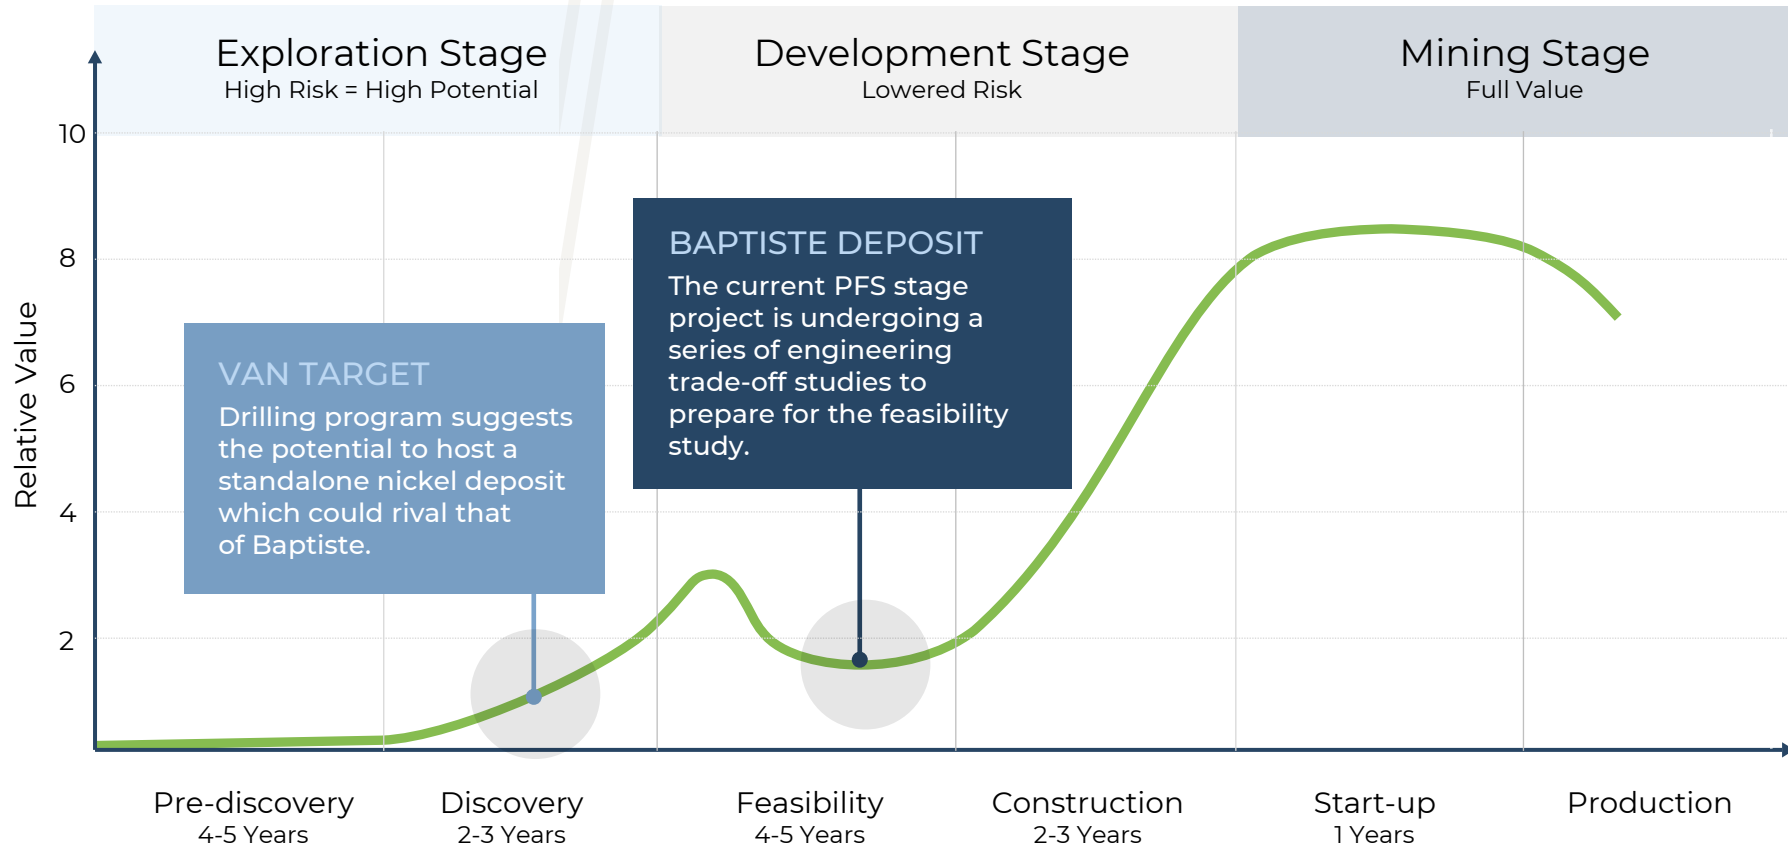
Exploration Stage
High Risk = High Potential

Development Stage
Lowered Risk

Mining Stage
Full Value

10
8
6
4
2

Relative Value

VAN TARGET
Drilling program suggests the potential to host a standalone nickel deposit which could rival that of Baptiste.

BAPTISTE DEPOSIT
The current PFS stage project is undergoing a series of engineering trade-off studies to prepare for the feasibility study.

Pre-discovery
4-5 Years

Discovery
2-3 Years

Feasibility
4-5 Years

Construction
2-3 Years

Start-up
1 Years

Production